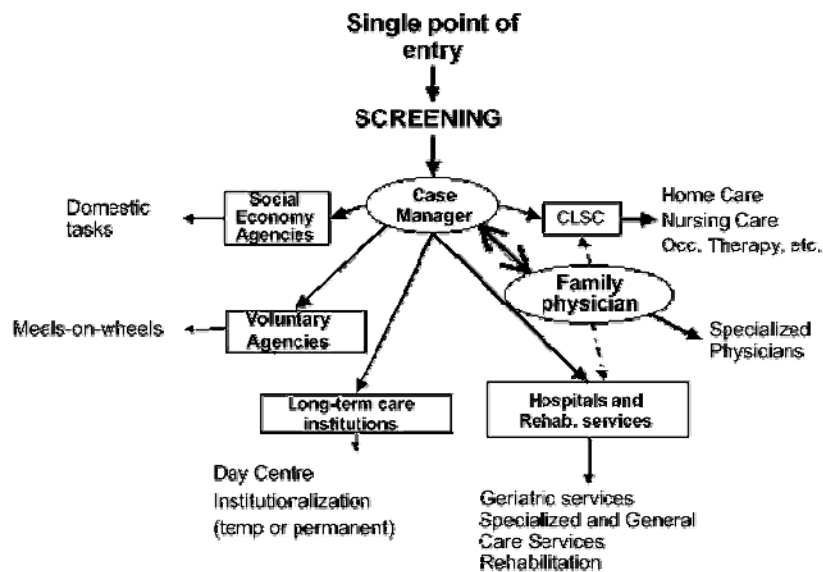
Single point of entry

SCREENING

Case Manager

Social Economy Agencies

Domestic tasks

CLSC

Home Care
Nursing Care
Occ. Therapy, etc.

Family physician

Specialized Physicians

Voluntary Agencies

Meals-on-wheels

Long-term care institutions

Day Centre
Institutionalization
(temp or permanent)

Hospitals and Rehab. services

Geriatric services
Specialized and General Care Services
Rehabilitation